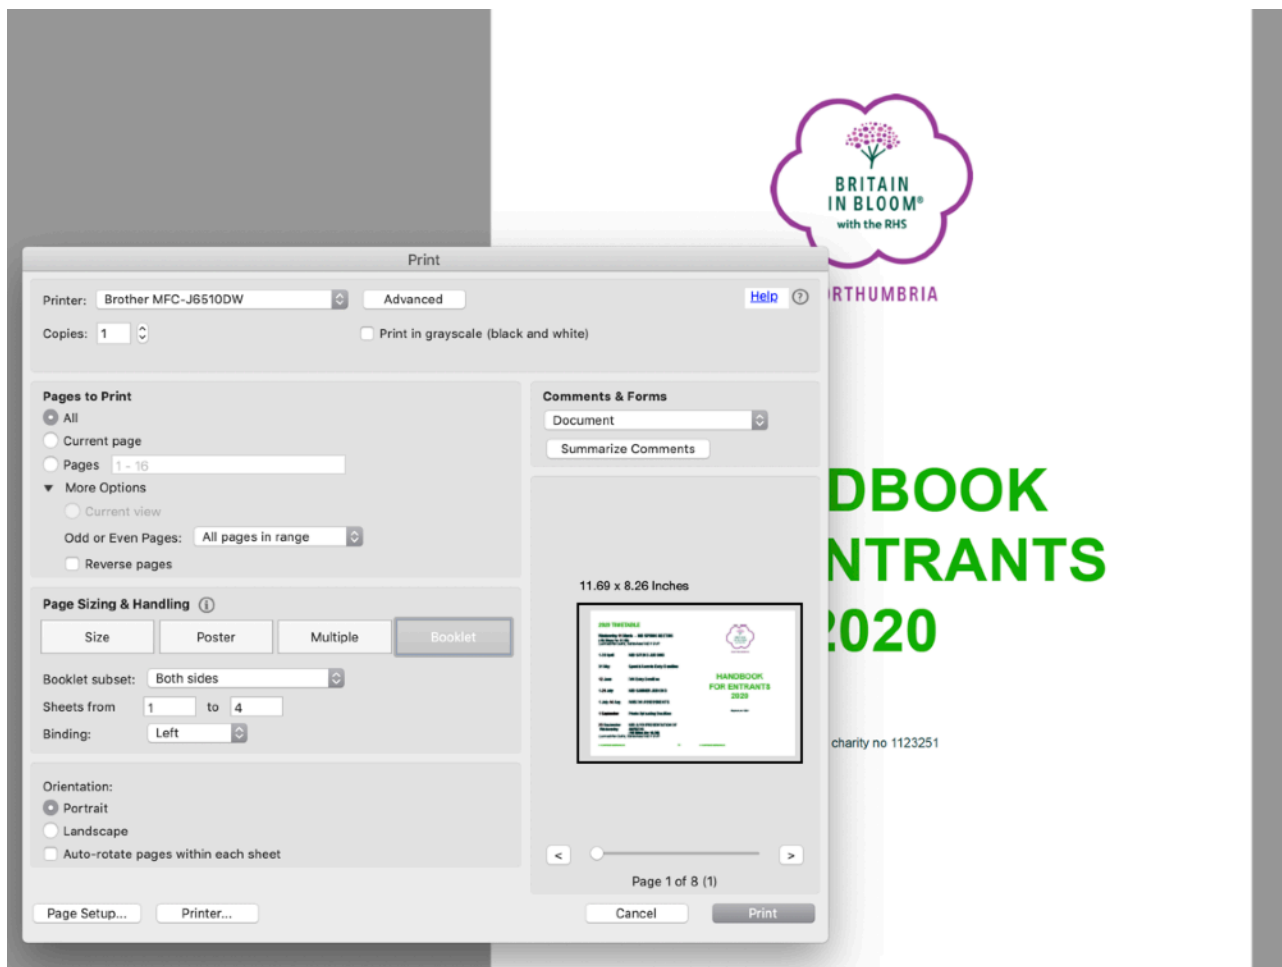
BRITAIN IN BLOOM® with the RHS

RTHUMBRIA

Print

Printer: Brother MFC-J6510DW

Advanced

Help

Copies: 1

Print in grayscale (black and white)

Pages to Print

All

Current page

Pages 1 - 16

More Options

Current view

Odd or Even Pages: All pages in range

Reverse pages

Comments & Forms

Document

Summarize Comments

11.69 x 8.26 Inches

HANDBOOK FOR ENTRANTS 2020

Page Sizing & Handling

Size

Poster

Multiple

Booklet

Booklet subset: Both sides

Sheets from 1 to 4

Binding: Left

Orientation:

Portrait

Landscape

Auto-rotate pages within each sheet

Page 1 of 8 (1)

Page Setup...

Printer...

Cancel

Print

DBOOK

NTRANTS

2020

charity no 1123251